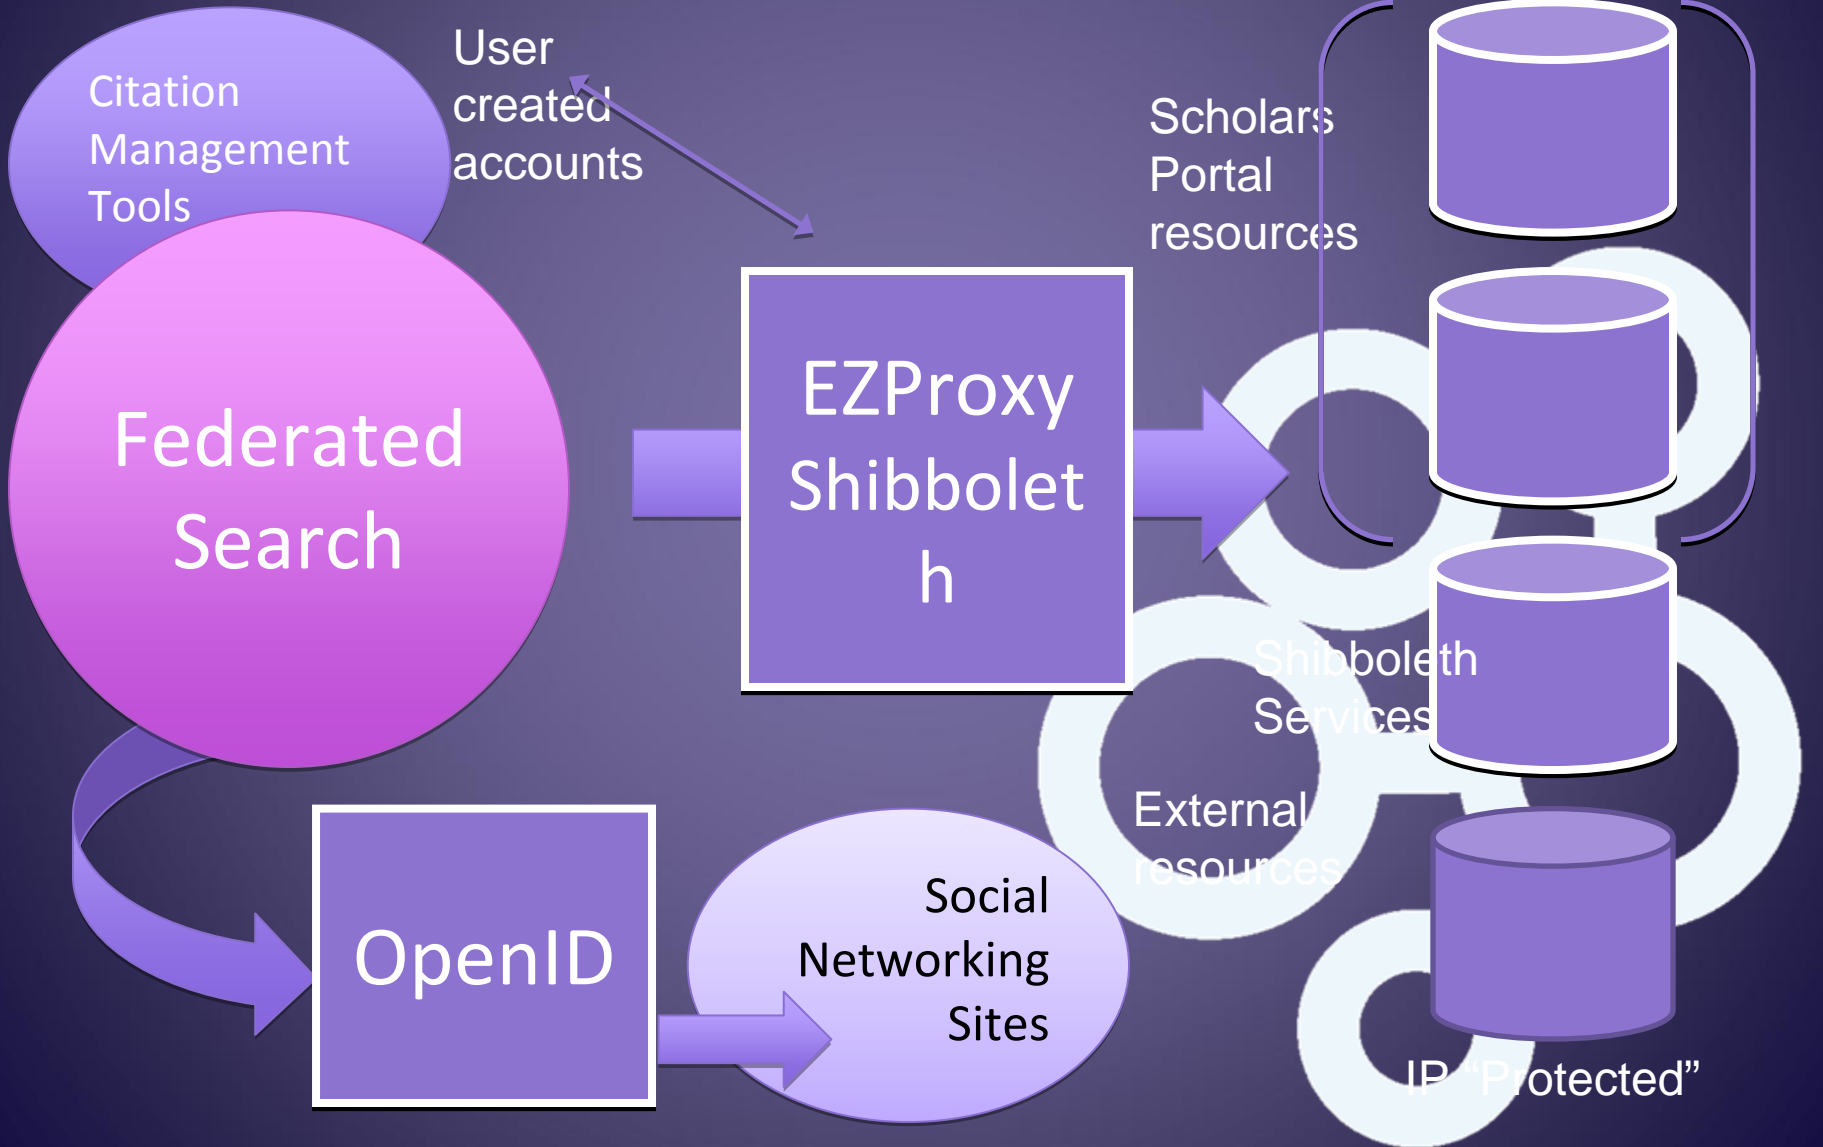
Citation Management Tools

User created accounts

Scholars Portal resources

Federated Search

EZProxy Shibboleth

Shibboleth Services

External resources

OpenID

Social Networking Sites

IP "Protected"